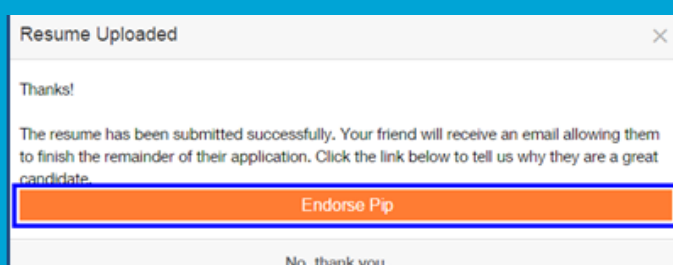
Resume Uploaded

×

Thanks!

The resume has been submitted successfully. Your friend will receive an email allowing them to finish the remainder of their application. Click the link below to tell us why they are a great candidate.

Endorse Pip

No, thank you